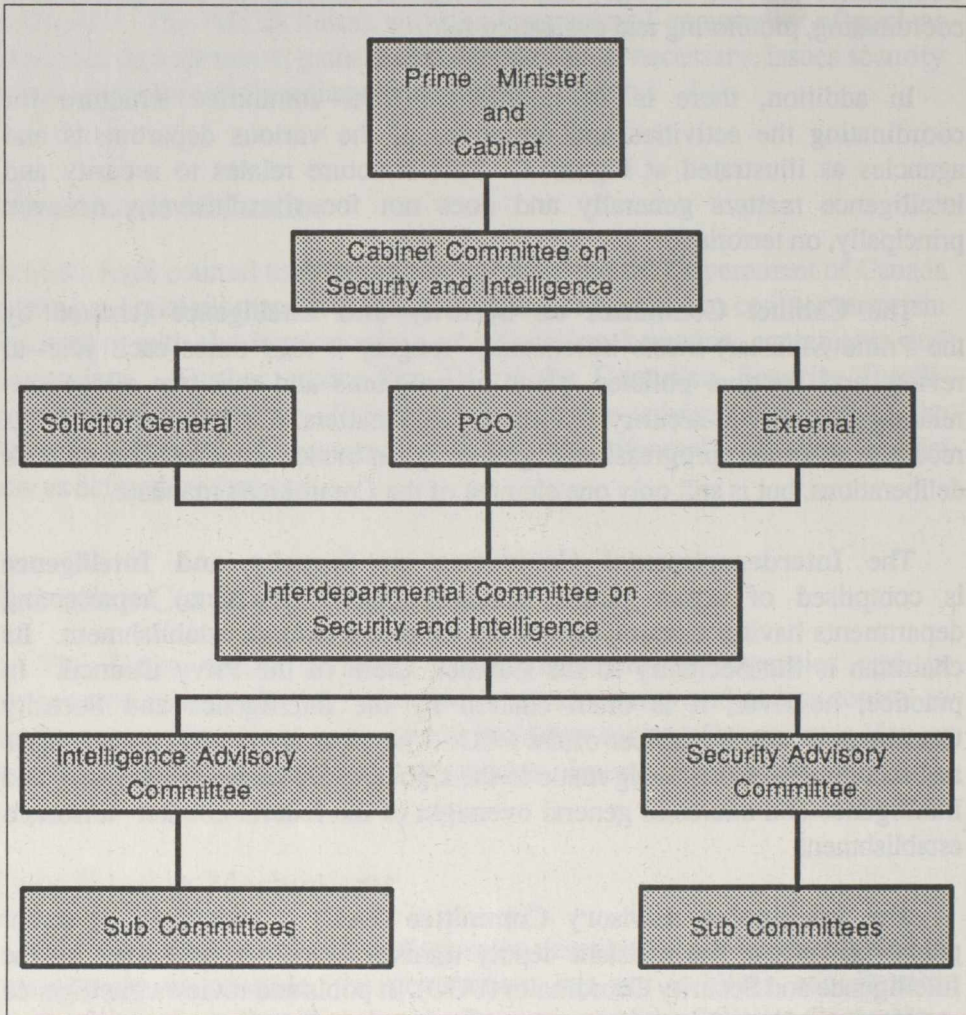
Prime Minister and Cabinet

Cabinet Committee on Security and Intelligence

Solicitor General

PCO

External

Interdepartmental Committee on Security and Intelligence

Intelligence Advisory Committee

Security Advisory Committee

Sub Committees

Sub Committees